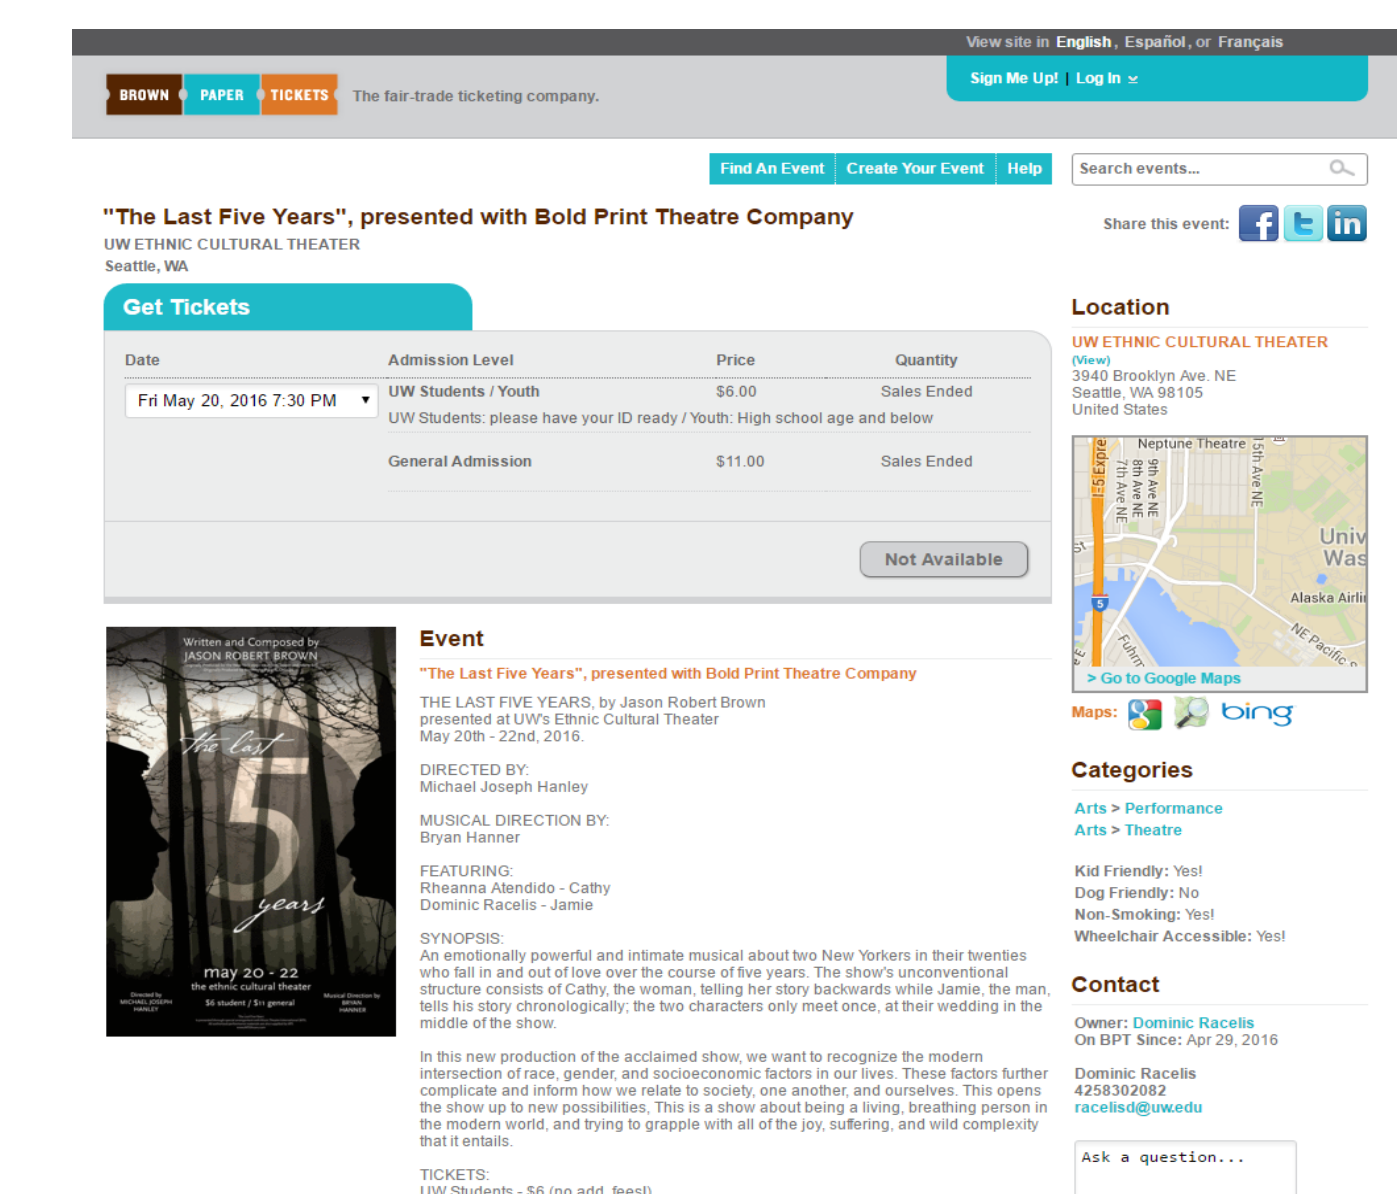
View site in English, Español, or Français

BROWN PAPER TICKETS The fair-trade ticketing company.

Sign Me Up! | Log In

Find An Event Create Your Event Help

Search events...

"The Last Five Years", presented with Bold Print Theatre Company

UW ETHNIC CULTURAL THEATER
Seattle, WA

Share this event:

Get Tickets

| Date | Admission Level | Price | Quantity |
|---|---|---|---|
| Fri May 20, 2016 7:30 PM | UW Students / Youth | $6.00 | Sales Ended |
| | UW Students: please have your ID ready / Youth: High school age and below | | |
| | General Admission | $11.00 | Sales Ended |

Not Available

Written and Composed by JASON ROBERT BROWN
The last 5 years
may 20 - 22
the ethnic cultural theater
$6 student / $11 general
Directed by MICHAEL JOSEPH HANLEY
Musical Direction by BRYAN HANNER

Event

"The Last Five Years", presented with Bold Print Theatre Company

THE LAST FIVE YEARS, by Jason Robert Brown
presented at UW's Ethnic Cultural Theater
May 20th - 22nd, 2016.

DIRECTED BY:
Michael Joseph Hanley

MUSICAL DIRECTION BY:
Bryan Hanner

FEATURING:
Rheanna Atendido - Cathy
Dominic Racelis - Jamie

SYNOPSIS:
An emotionally powerful and intimate musical about two New Yorkers in their twenties who fall in and out of love over the course of five years. The show's unconventional structure consists of Cathy, the woman, telling her story backwards while Jamie, the man, tells his story chronologically; the two characters only meet once, at their wedding in the middle of the show.

In this new production of the acclaimed show, we want to recognize the modern intersection of race, gender, and socioeconomic factors in our lives. These factors further complicate and inform how we relate to society, one another, and ourselves. This opens the show up to new possibilities, This is a show about being a living, breathing person in the modern world, and trying to grapple with all of the joy, suffering, and wild complexity that it entails.

TICKETS:
UW Students - $6 (no add. fees!)

Location

UW ETHNIC CULTURAL THEATER
(View)
3940 Brooklyn Ave. NE
Seattle, WA 98105
United States

Neptune Theatre
I-5 Expre
9th Ave NE
8th Ave NE
7th Ave NE
15th Ave NE
Univ
Was
Alaska Airli
NE Pacific
Fuhrm
5

> Go to Google Maps

Maps: bing

Categories

Arts > Performance
Arts > Theatre

Kid Friendly: Yes!
Dog Friendly: No
Non-Smoking: Yes!
Wheelchair Accessible: Yes!

Contact

Owner: Dominic Racelis
On BPT Since: Apr 29, 2016

Dominic Racelis
4258302082
racelisd@uw.edu

Ask a question...